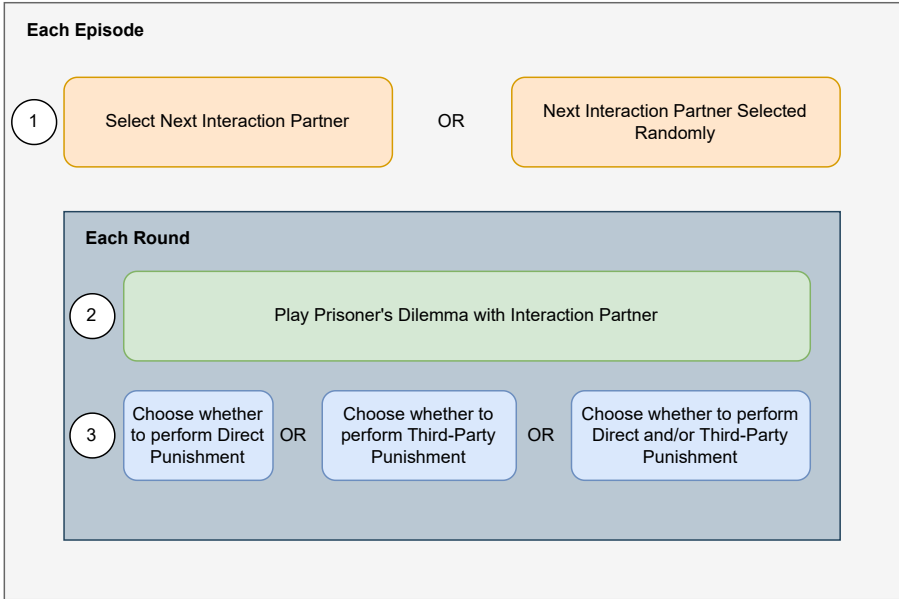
Each Episode

1

Select Next Interaction Partner

OR

Next Interaction Partner Selected Randomly

Each Round

2

Play Prisoner's Dilemma with Interaction Partner

3

Choose whether to perform Direct Punishment

OR

Choose whether to perform Third-Party Punishment

OR

Choose whether to perform Direct and/or Third-Party Punishment